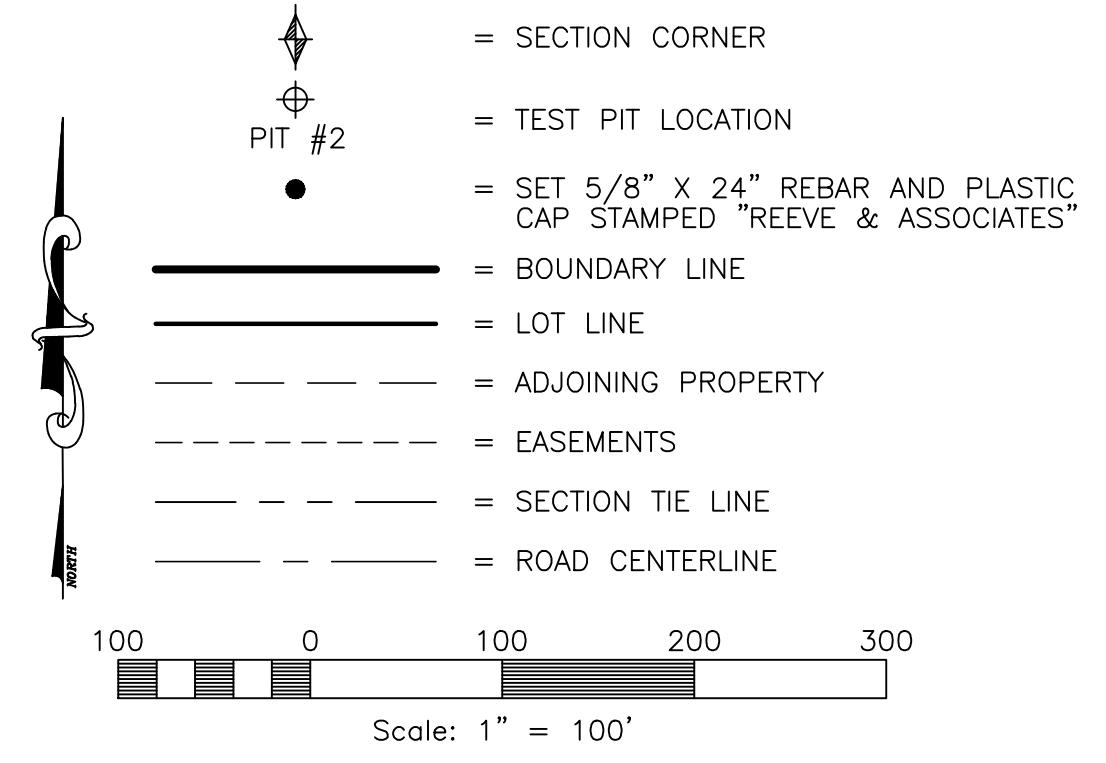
= SECTION CORNER

PIT #2

= TEST PIT LOCATION

= SET 5/8" X 24" REBAR AND PLASTIC CAP STAMPED "REEVE & ASSOCIATES"

= BOUNDARY LINE

= LOT LINE

= ADJOINING PROPERTY

= EASEMENTS

= SECTION TIE LINE

= ROAD CENTERLINE

NORTH

100 0 100 200 300

Scale: 1" = 100'